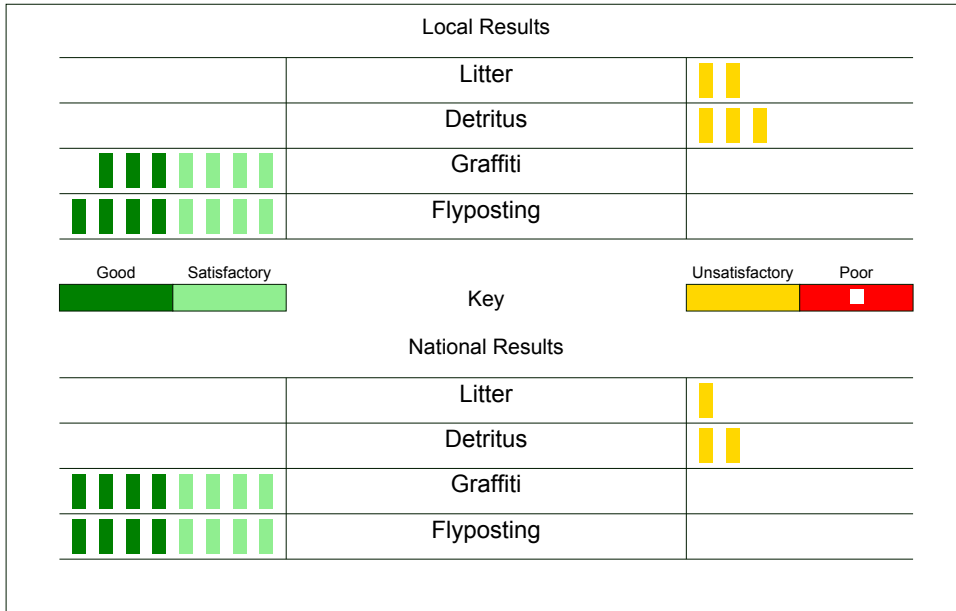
Local Results

| | Litter | |
|---|---|---|
| | Detritus | |
| | Graffiti | |
| | Flyposting | |

Good Satisfactory

Key

Unsatisfactory Poor

National Results

| | Litter | |
|---|---|---|
| | Detritus | |
| | Graffiti | |
| | Flyposting | |